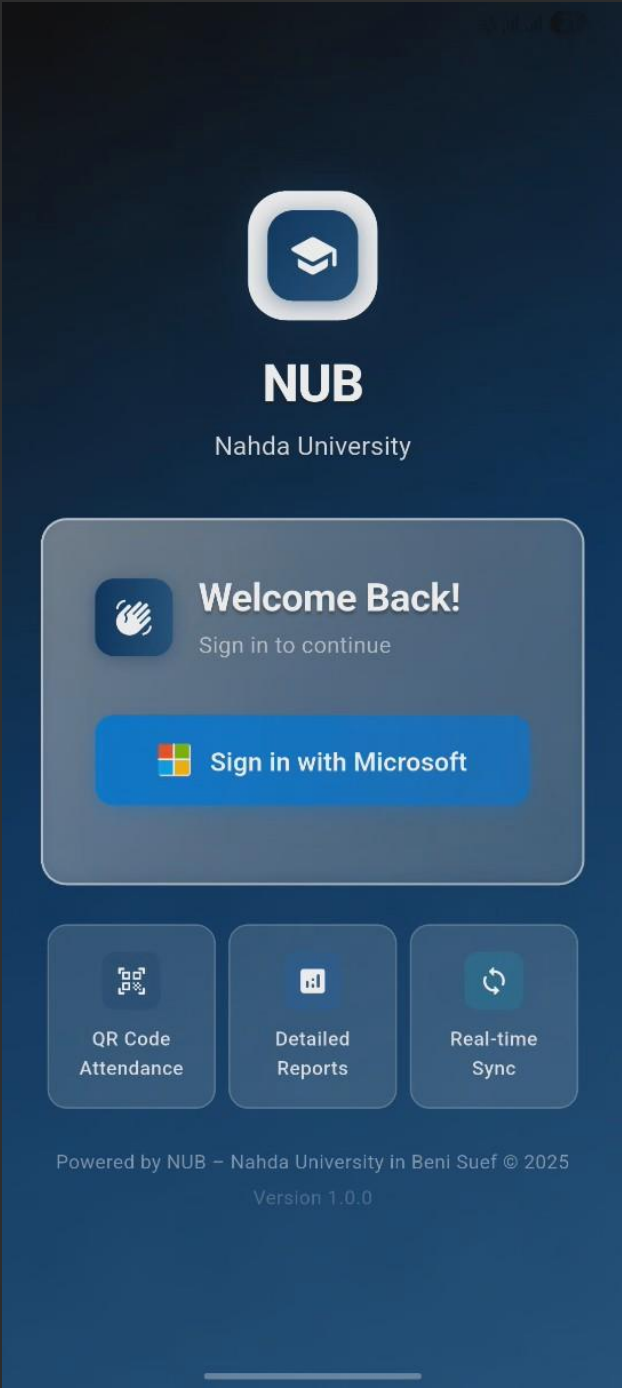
NUB

Nahda University

Welcome Back!

Sign in to continue

Sign in with Microsoft

QR Code Attendance

Detailed Reports

Real-time Sync

Powered by NUB – Nahda University in Beni Suef © 2025

Version 1.0.0